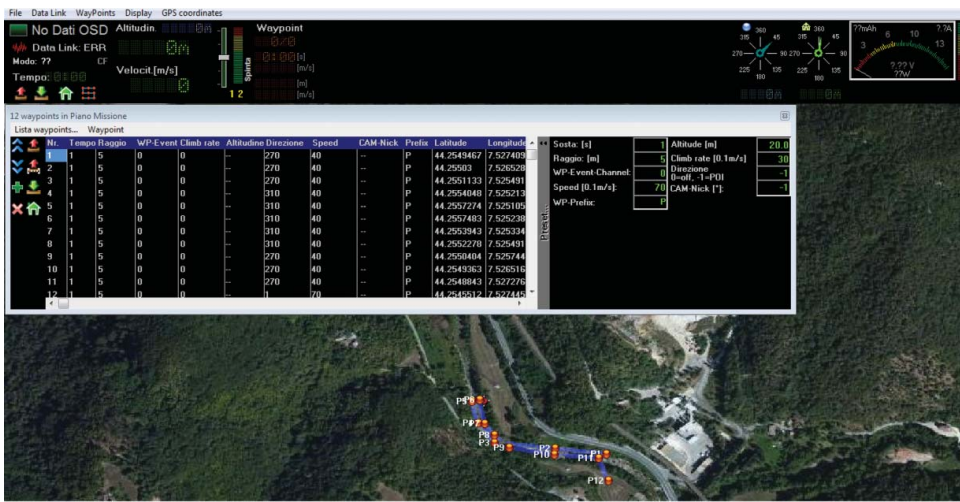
File Data Link WayPoints Display GPS coordinates

No Dati OSD Altitudin. 0m
Data Link: ERR
Modo: ?? CF
Tempo: 0:00
Velocit.[m/s] 0
Spinta
1 2
Waypoint
0/0
01:00 [s]
[m/s]
[m]
[m/s]

360 45 90 135 180 225 270 315
360 45 90 135 180 225 270 315
??mAh ??A
3 6 10 13
?.?? V
??W

12 waypoints in Piano Missione
Lista waypoints... Waypoint

| Nr. | Tempo | Raggio | WP-Event | Climb rate | Altitudine | Direzione | Speed | CAM-Nick | Prefix | Latitude | Longitude |
|---|---|---|---|---|---|---|---|---|---|---|---|
| 1 | 1 | 5 | 0 | 0 | -- | 270 | 40 | -- | P | 44.2549467 | 7.527409 |
| 2 | 1 | 5 | 0 | 0 | -- | 270 | 40 | -- | P | 44.25503 | 7.526528 |
| 3 | 1 | 5 | 0 | 0 | -- | 270 | 40 | -- | P | 44.2551133 | 7.525491 |
| 4 | 1 | 5 | 0 | 0 | -- | 310 | 40 | -- | P | 44.2554048 | 7.525213 |
| 5 | 1 | 5 | 0 | 0 | -- | 310 | 40 | -- | P | 44.2557274 | 7.525105 |
| 6 | 1 | 5 | 0 | 0 | -- | 310 | 40 | -- | P | 44.2557483 | 7.525238 |
| 7 | 1 | 5 | 0 | 0 | -- | 310 | 40 | -- | P | 44.2553943 | 7.525334 |
| 8 | 1 | 5 | 0 | 0 | -- | 310 | 40 | -- | P | 44.2552278 | 7.525491 |
| 9 | 1 | 5 | 0 | 0 | -- | 270 | 40 | -- | P | 44.2550404 | 7.525744 |
| 10 | 1 | 5 | 0 | 0 | -- | 270 | 40 | -- | P | 44.2549363 | 7.526516 |
| 11 | 1 | 5 | 0 | 0 | -- | 270 | 40 | -- | P | 44.2548843 | 7.527276 |
| 12 | 1 | 5 | 0 | 0 | -- | 1 | 70 | -- | P | 44.2545512 | 7.527445 |

Preset...
Sosta: [s] 1
Raggio: [m] 5
WP-Event-Channel: 0
Speed [0.1m/s]: 70
WP-Prefix: P
Altitude [m] 20.0
Climb rate [0.1m/s] 30
Direzione 0=off, -1=POI -1
CAM-Nick [°]: -1

P6 P5 P7 P8 P3 P9 P2 P10 P1 P11 P12